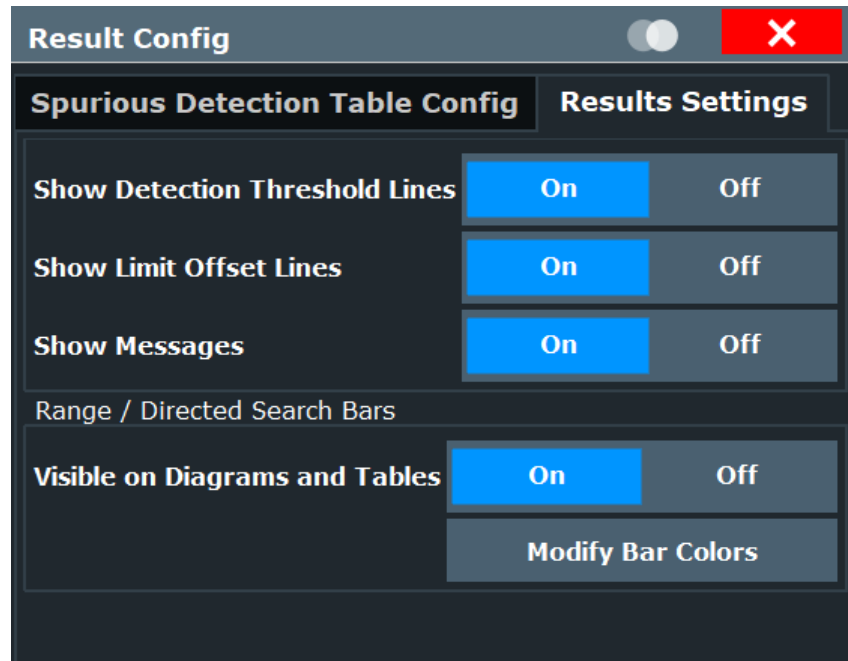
Result Config

Spurious Detection Table Config
Results Settings

Show Detection Threshold Lines
On
Off

Show Limit Offset Lines
On
Off

Show Messages
On
Off

Range / Directed Search Bars

Visible on Diagrams and Tables
On
Off

Modify Bar Colors